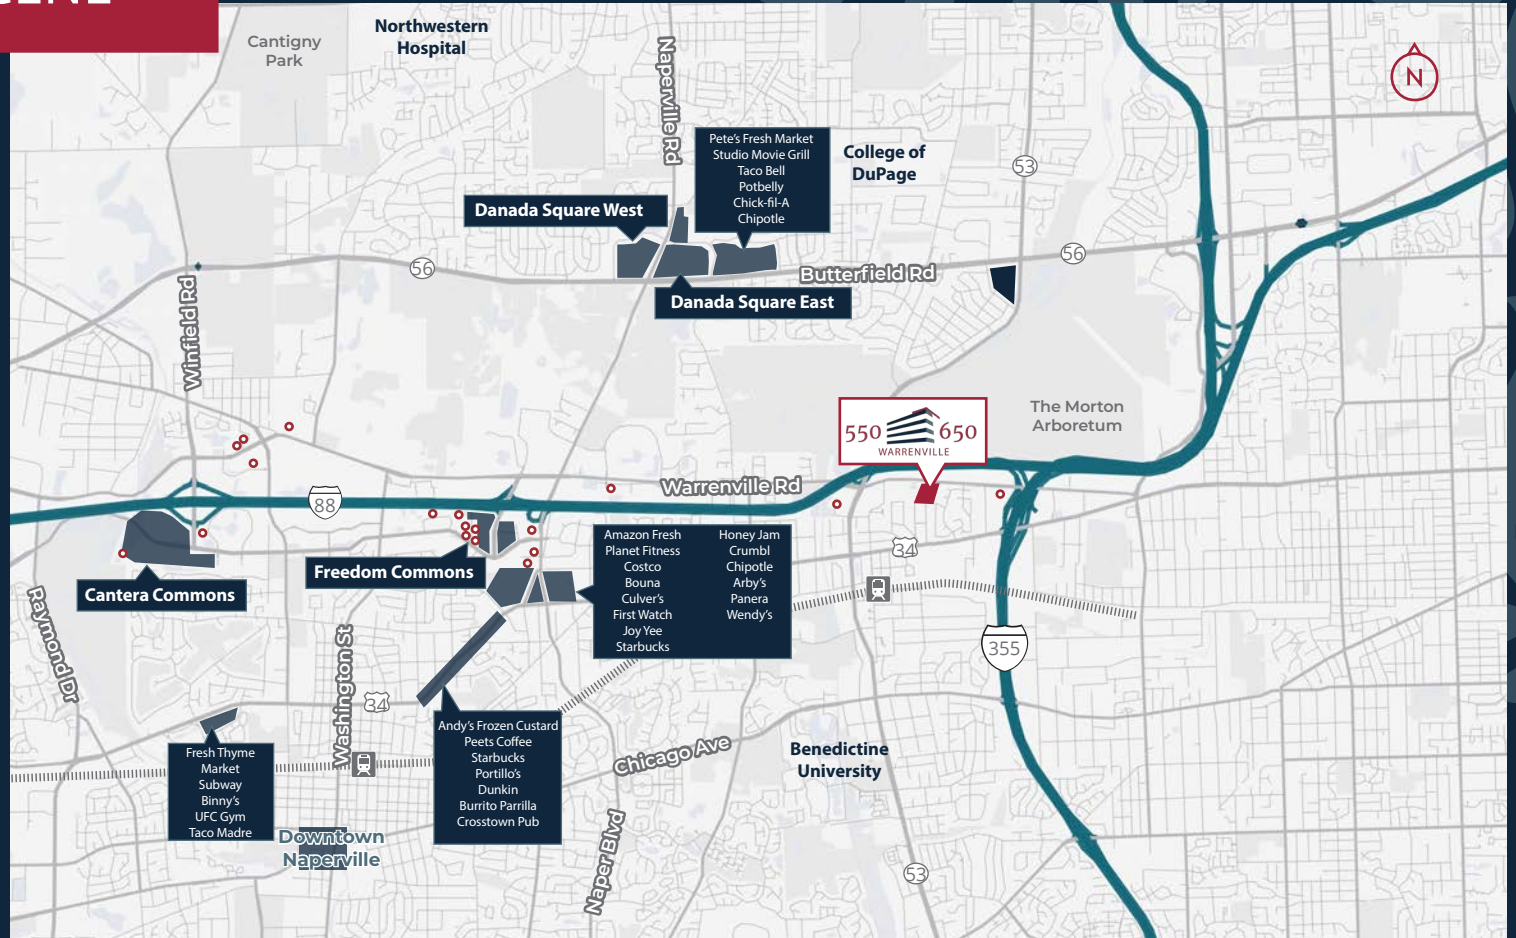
Cantigny Park

Northwestern Hospital

Naperville Rd

Pete's Fresh Market
Studio Movie Grill
Taco Bell
Potbelly
Chick-fil-A
Chipotle

College of DuPage

N

53

Danada Square West

56

56

Butterfield Rd

Danada Square East

Winfield Rd

550 650 WARRENVILLE

The Morton Arboretum

88

Warrenville Rd

Amazon Fresh
Planet Fitness
Costco
Bouna
Culver's
First Watch
Joy Yee
Starbucks

Honey Jam
Crumbl
Chipotle
Arby's
Panera
Wendy's

34

Freedom Commons

Cantera Commons

Raymond Dr

355

Washington St

34

Andy's Frozen Custard
Peets Coffee
Starbucks
Portillo's
Dunkin
Burrito Parrilla
Crosstown Pub

Fresh Thyme Market
Subway
Binny's
UFC Gym
Taco Madre

Chicago Ave

Benedictine University

Downtown Naperville

Naper Blvd

53